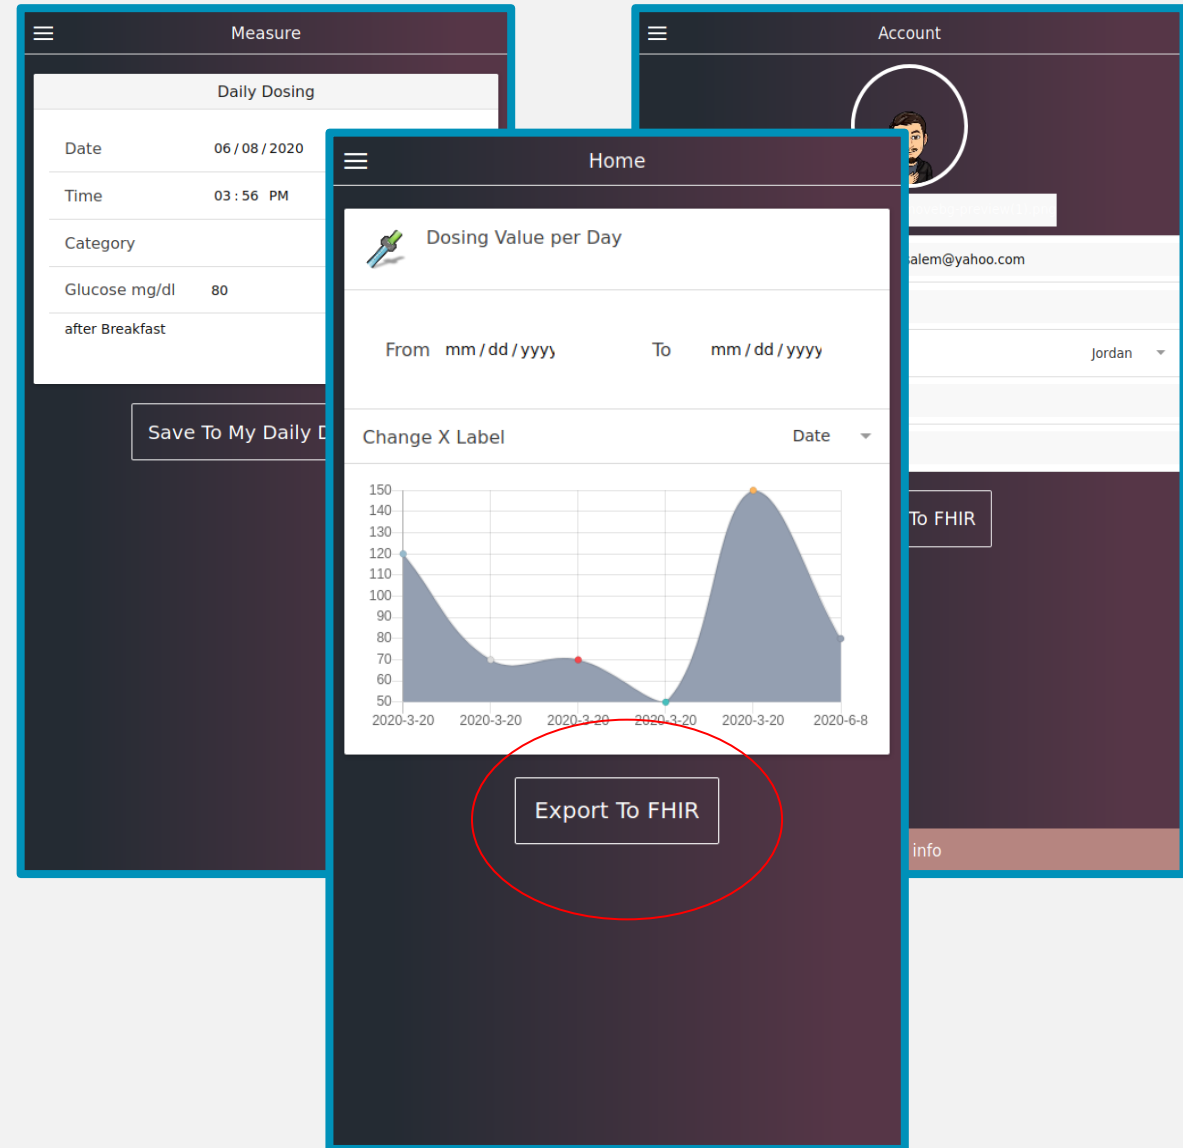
Measure

Daily Dosing

Date 06 / 08 / 2020

Time 03 : 56 PM

Category

Glucose mg/dl 80

after Breakfast

Save To My Daily D

Account

alem@yahoo.com

Jordan

To FHIR

info

Home

Dosing Value per Day

From mm / dd / yyyy To mm / dd / yyyy

Change X Label Date

150
140
130
120
110
100
90
80
70
60
50
2020-3-20 2020-3-20 2020-3-20 2020-3-20 2020-3-20 2020-6-8

Export To FHIR